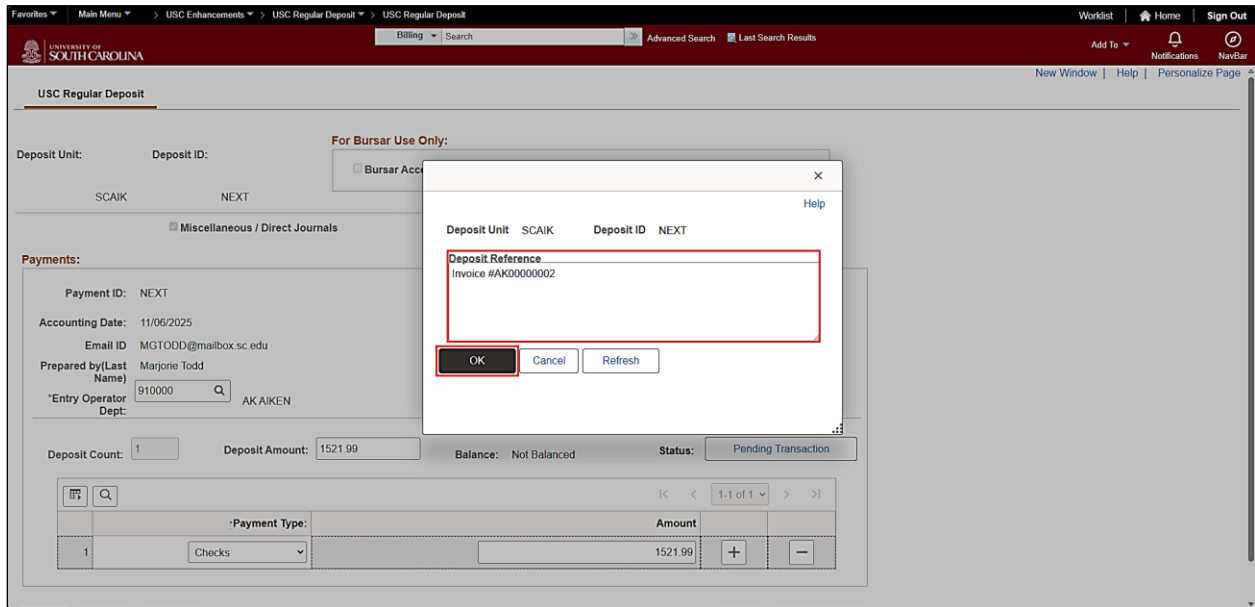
Favorites ▼ Main Menu ▼ > USC Enhancements ▼ > USC Regular Deposit ▼ > USC Regular Deposit

Worklist | Home | Sign Out

UNIVERSITY OF SOUTH CAROLINA

Billing ▼ Search

Advanced Search Last Search Results

Add To ▼ Notifications NavBar

New Window | Help | Personalize Page

USC Regular Deposit

Deposit Unit: Deposit ID:

SCAIK NEXT

For Bursar Use Only:

Bursar Acc

Miscellaneous / Direct Journals

Payments:

Payment ID: NEXT

Accounting Date: 11/06/2025

Email ID MGTODD@mailbox.sc.edu

Prepared by(Last Name) Marjorie Todd

*Entry Operator Dept: 910000 AK AIKEN

×

Help

Deposit Unit SCAIK Deposit ID NEXT

Deposit Reference

Invoice #AK00000002

OK Cancel Refresh

Deposit Count: 1 Deposit Amount: 1521.99 Balance: Not Balanced Status: Pending Transaction

1-1 of 1

| | *Payment Type: | Amount | | |
|---|---|---|---|---|
| 1 | Checks | 1521.99 | + | − |